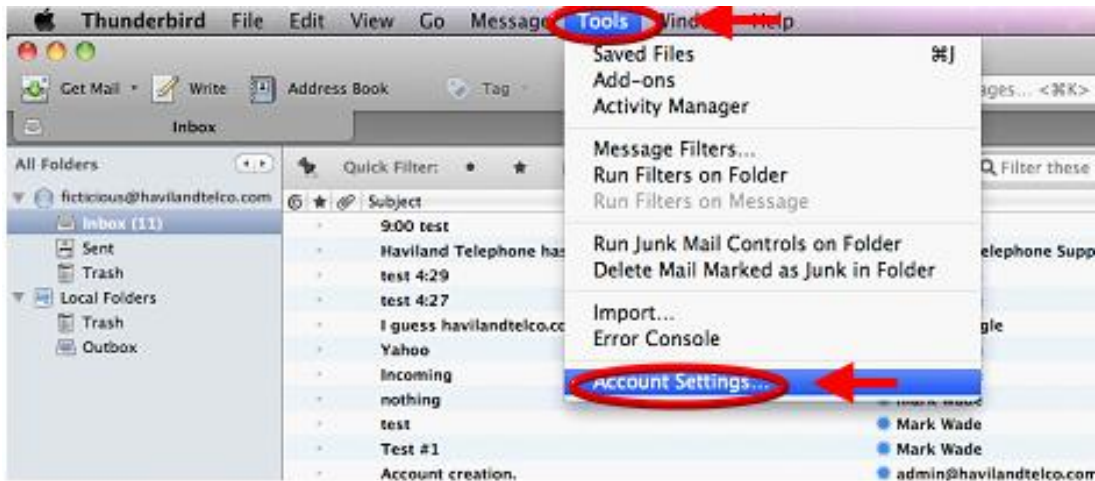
Thunderbird File Edit View Go Message Tools Window Help

Get Mail Write Address Book Tag

Inbox

All Folders

ficticious@havilandtelco.com

Inbox (11)

Sent

Trash

Local Folders

Trash

Outbox

Quick Filter:

Subject

9:00 test

Haviland Telephone has

test 4:29

test 4:27

I guess havilandtelco.co

Yahoo

Incoming

nothing

test

Test #1

Account creation.

Saved Files ⌘J

Add-ons

Activity Manager

Message Filters...

Run Filters on Folder

Run Filters on Message

Run Junk Mail Controls on Folder

Delete Mail Marked as Junk in Folder

Import...

Error Console

Account Settings...

ages... <⌘K>

Filter these

elephone Supp

gle

Mark Wade

Mark Wade

Mark Wade

admin@havilandtelco.com